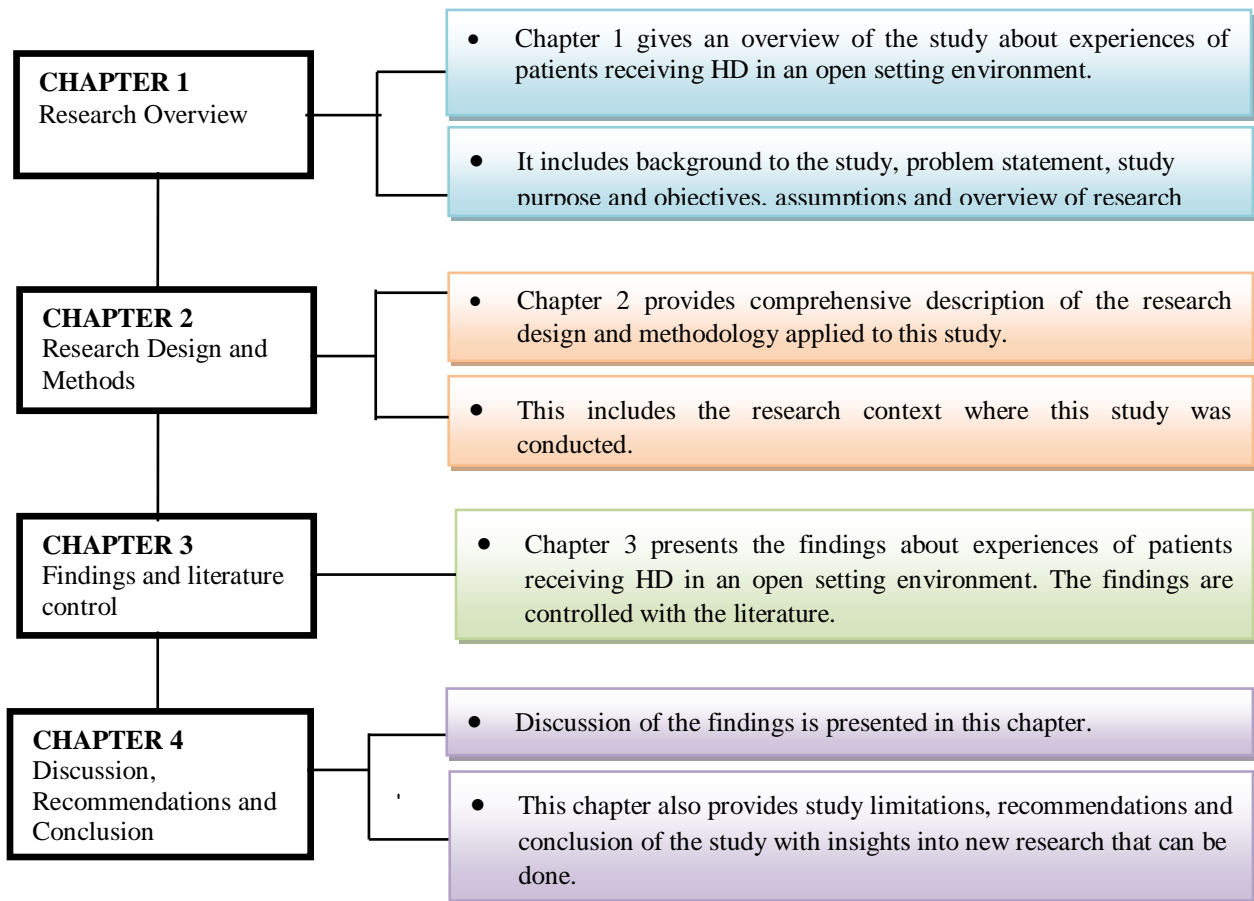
CHAPTER 1
Research Overview

• Chapter 1 gives an overview of the study about experiences of patients receiving HD in an open setting environment.

• It includes background to the study, problem statement, study purpose and objectives, assumptions and overview of research

CHAPTER 2
Research Design and Methods

• Chapter 2 provides comprehensive description of the research design and methodology applied to this study.

• This includes the research context where this study was conducted.

CHAPTER 3
Findings and literature control

• Chapter 3 presents the findings about experiences of patients receiving HD in an open setting environment. The findings are controlled with the literature.

CHAPTER 4
Discussion, Recommendations and Conclusion

• Discussion of the findings is presented in this chapter.

• This chapter also provides study limitations, recommendations and conclusion of the study with insights into new research that can be done.